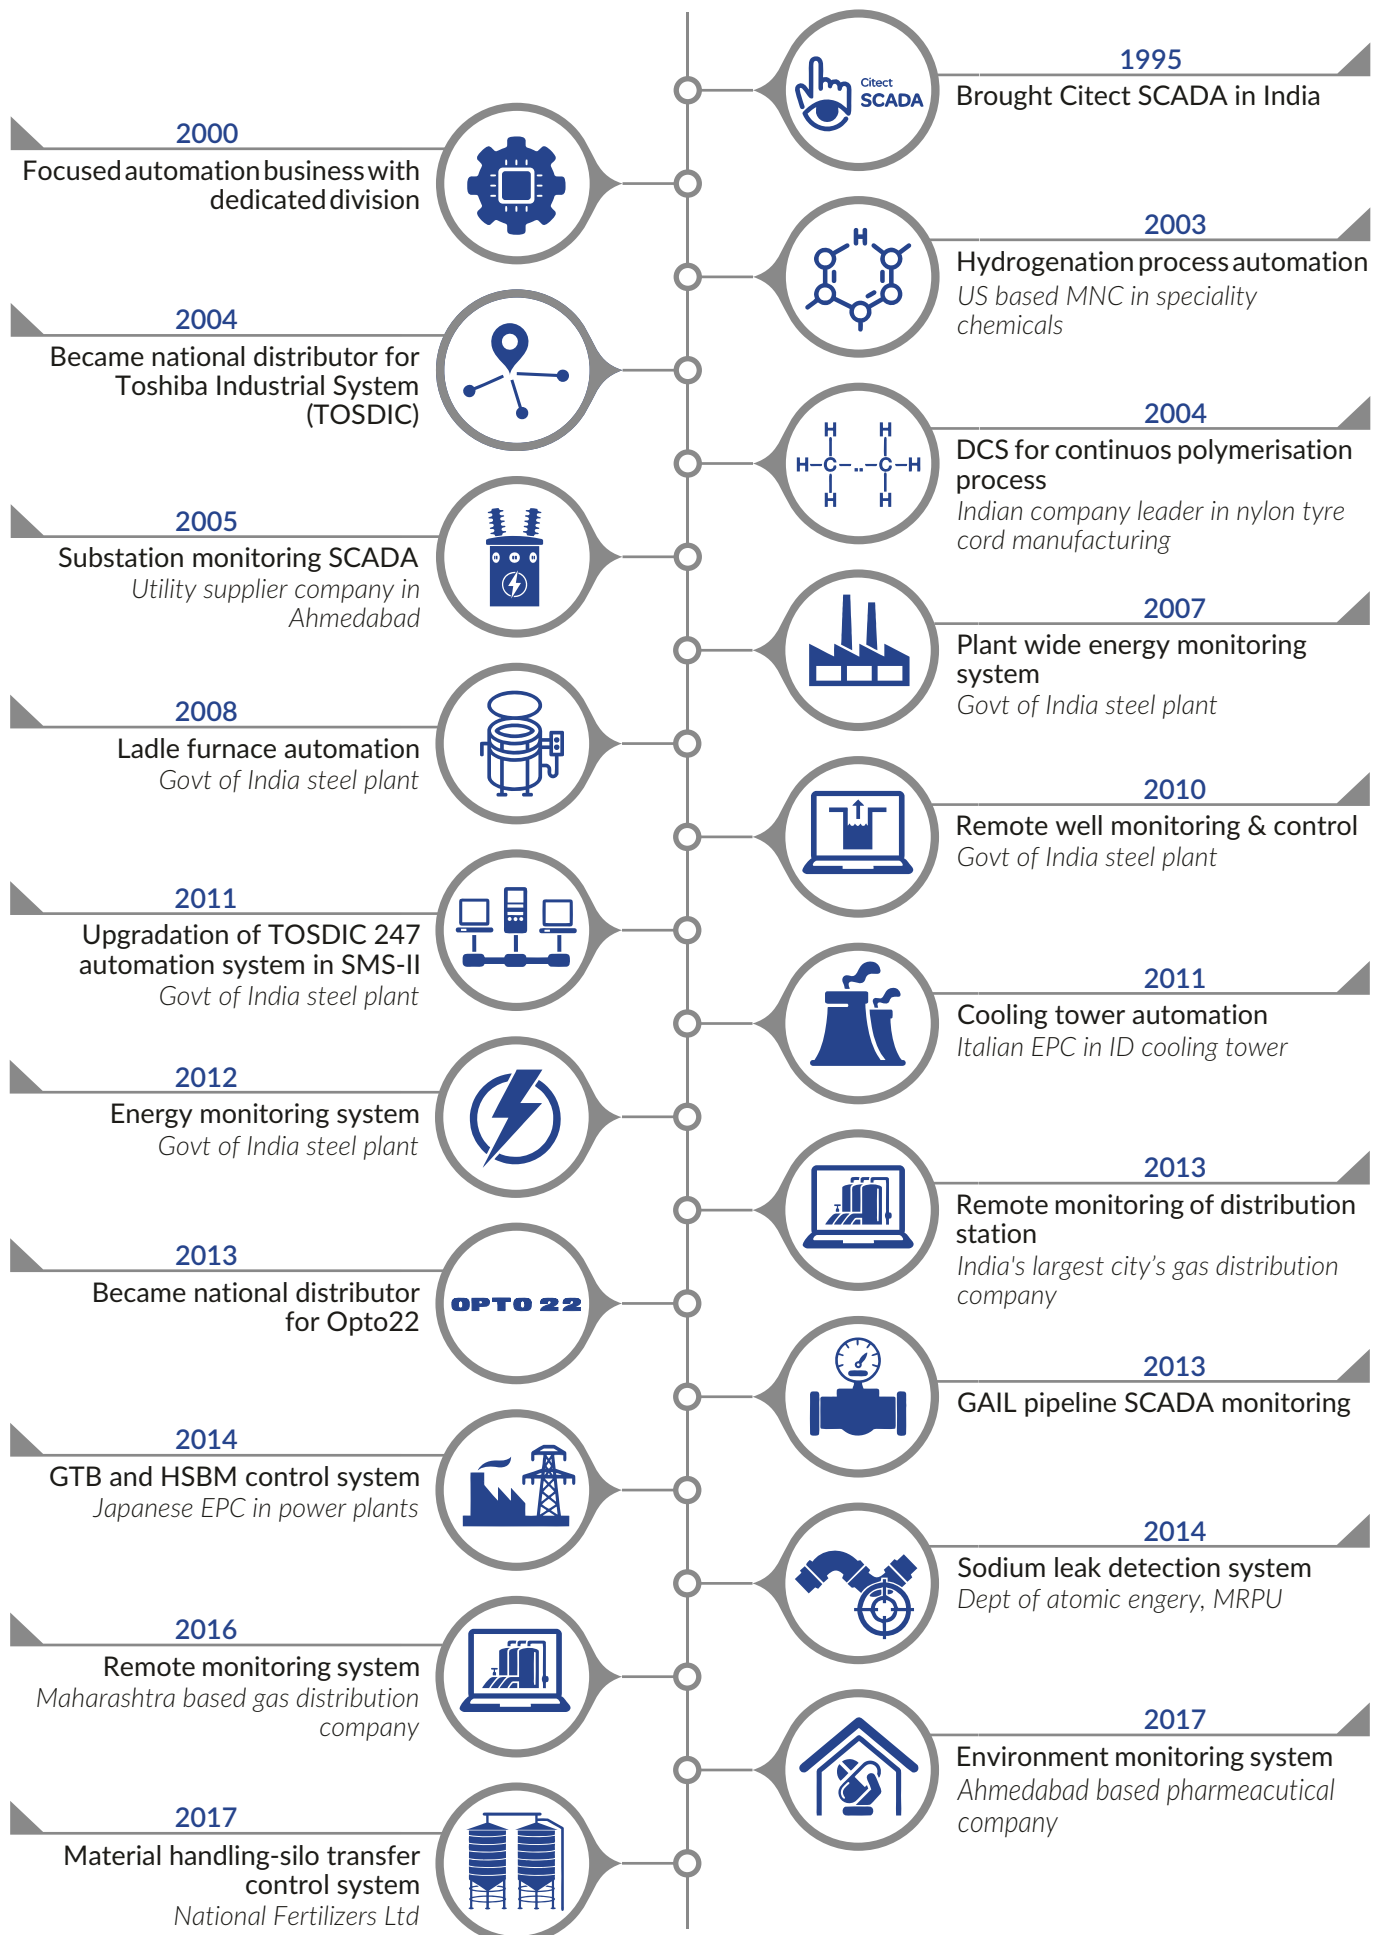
Citect SCADA

1995
Brought Citect SCADA in India

2000
Focused automation business with dedicated division

2003
Hydrogenation process automation
US based MNC in speciality chemicals

2004
Became national distributor for Toshiba Industrial System (TOSDIC)

2004
DCS for continuos polymerisation process
Indian company leader in nylon tyre cord manufacturing

2005
Substation monitoring SCADA
Utility supplier company in Ahmedabad

2007
Plant wide energy monitoring system
Govt of India steel plant

2008
Ladle furnace automation
Govt of India steel plant

2010
Remote well monitoring & control
Govt of India steel plant

2011
Upgradation of TOSDIC 247 automation system in SMS-II
Govt of India steel plant

2011
Cooling tower automation
Italian EPC in ID cooling tower

2012
Energy monitoring system
Govt of India steel plant

2013
Remote monitoring of distribution station
India's largest city’s gas distribution company

2013
Became national distributor for Opto22

OPTO 22

2013
GAIL pipeline SCADA monitoring

2014
GTB and HSBM control system
Japanese EPC in power plants

2014
Sodium leak detection system
Dept of atomic engery, MRPU

2016
Remote monitoring system
Maharashtra based gas distribution company

2017
Environment monitoring system
Ahmedabad based pharmeacutical company

2017
Material handling-silo transfer control system
National Fertilizers Ltd